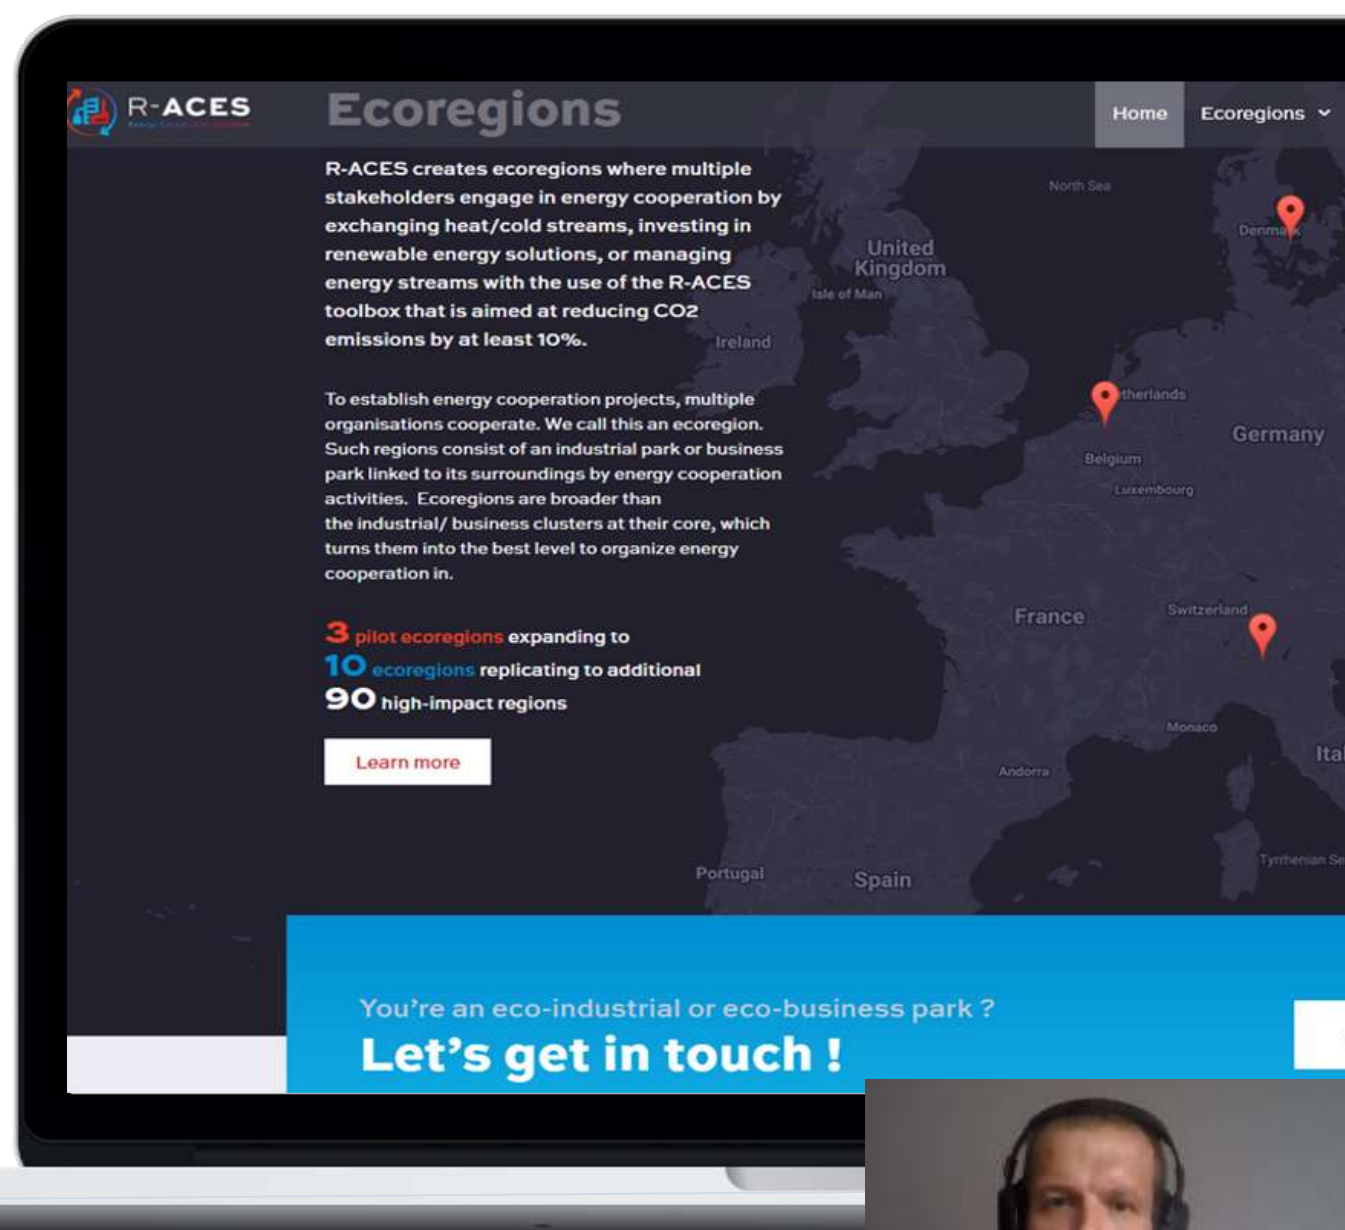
R-ACES

Ecoregions

Home

Ecoregions

R-ACES creates ecoregions where multiple stakeholders engage in energy cooperation by exchanging heat/cold streams, investing in renewable energy solutions, or managing energy streams with the use of the R-ACES toolbox that is aimed at reducing CO2 emissions by at least 10%.

To establish energy cooperation projects, multiple organisations cooperate. We call this an ecoregion. Such regions consist of an industrial park or business park linked to its surroundings by energy cooperation activities. Ecoregions are broader than the industrial/ business clusters at their core, which turns them into the best level to organize energy cooperation in.

3 pilot ecoregions expanding to
10 ecoregions replicating to additional
90 high-impact regions

Learn more

North Sea
United Kingdom
Isle of Man
Ireland
Denmark
Netherlands
Germany
Belgium
Luxembourg
France
Switzerland
Monaco
Andorra
Ital
Tyrrhenian Se
Portugal
Spain

You're an eco-industrial or eco-business park ?
Let's get in touch !